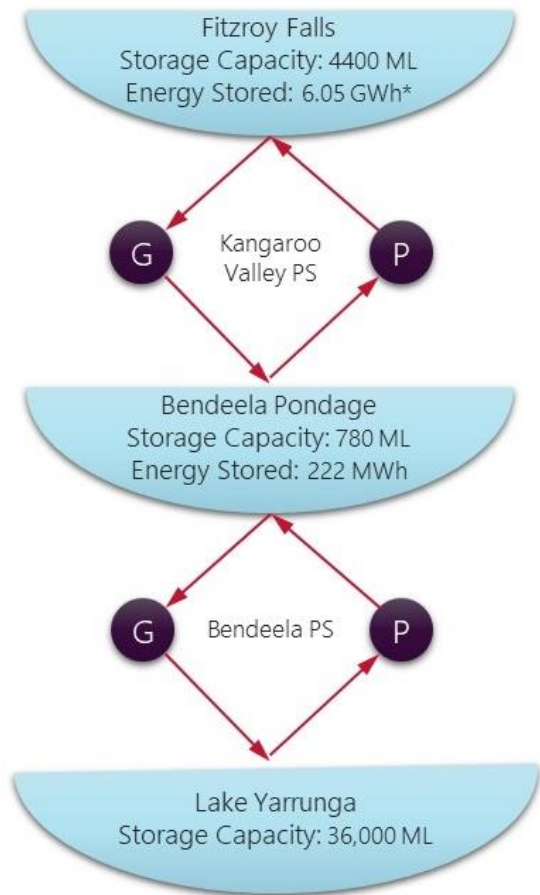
Fitzroy Falls
Storage Capacity: 4400 ML
Energy Stored: 6.05 GWh*

G

Kangaroo Valley PS

P

Bendeela Pondage
Storage Capacity: 780 ML
Energy Stored: 222 MWh

G

Bendeela PS

P

Lake Yarrunga
Storage Capacity: 36,000 ML